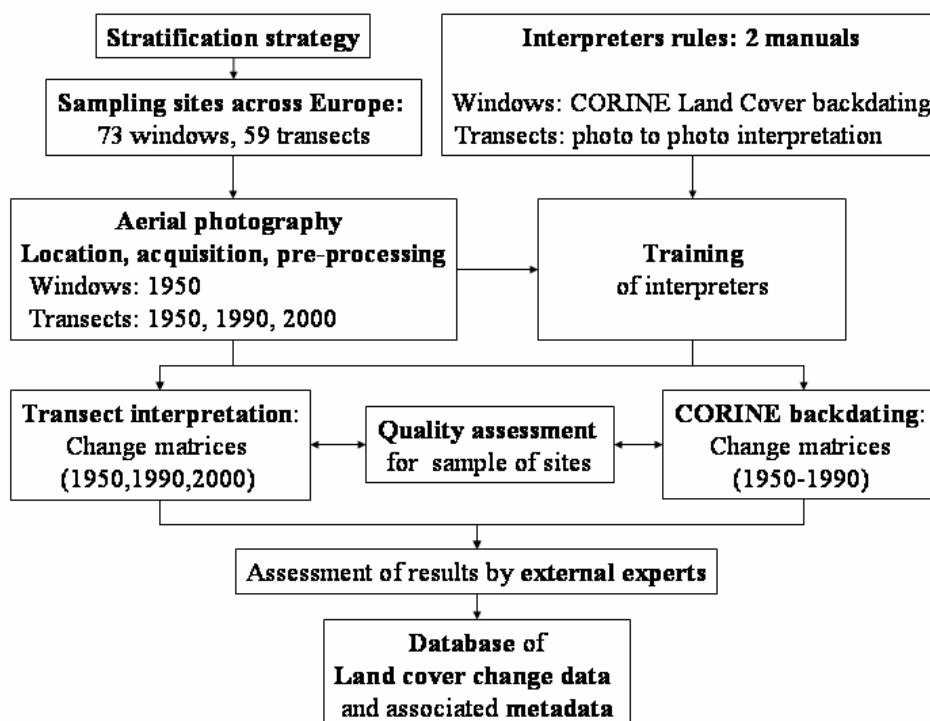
Stratification strategy

Sampling sites across Europe:
73 windows, 59 transects

Interpreters rules: 2 manuals

Windows: CORINE Land Cover backdating
Transects: photo to photo interpretation

Aerial photography
Location, acquisition, pre-processing
Windows: 1950
Transects: 1950, 1990, 2000

Training
of interpreters

Transect interpretation:
Change matrices
(1950,1990,2000)

Quality assessment
for sample of sites

CORINE backdating:
Change matrices
(1950-1990)

Assessment of results by external experts

Database of
Land cover change data
and associated metadata